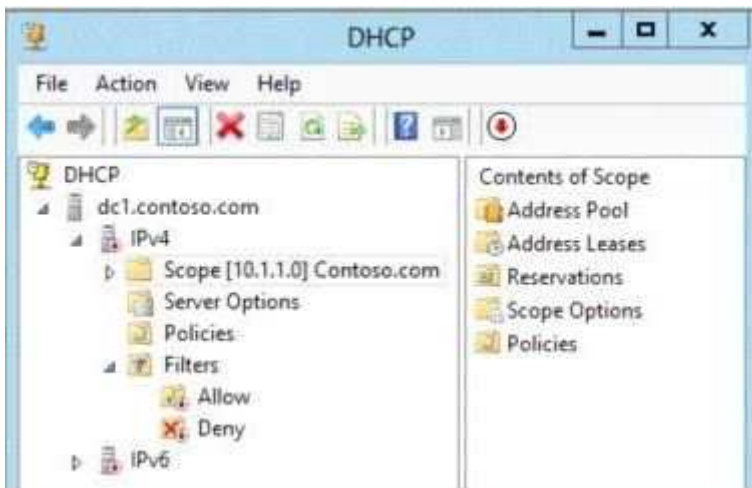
DHCP

File Action View Help

DHCP
dc1.contoso.com
IPv4
Scope [10.1.1.0] Contoso.com
Server Options
Policies
Filters
Allow
Deny
IPv6

Contents of Scope
Address Pool
Address Leases
Reservations
Scope Options
Policies